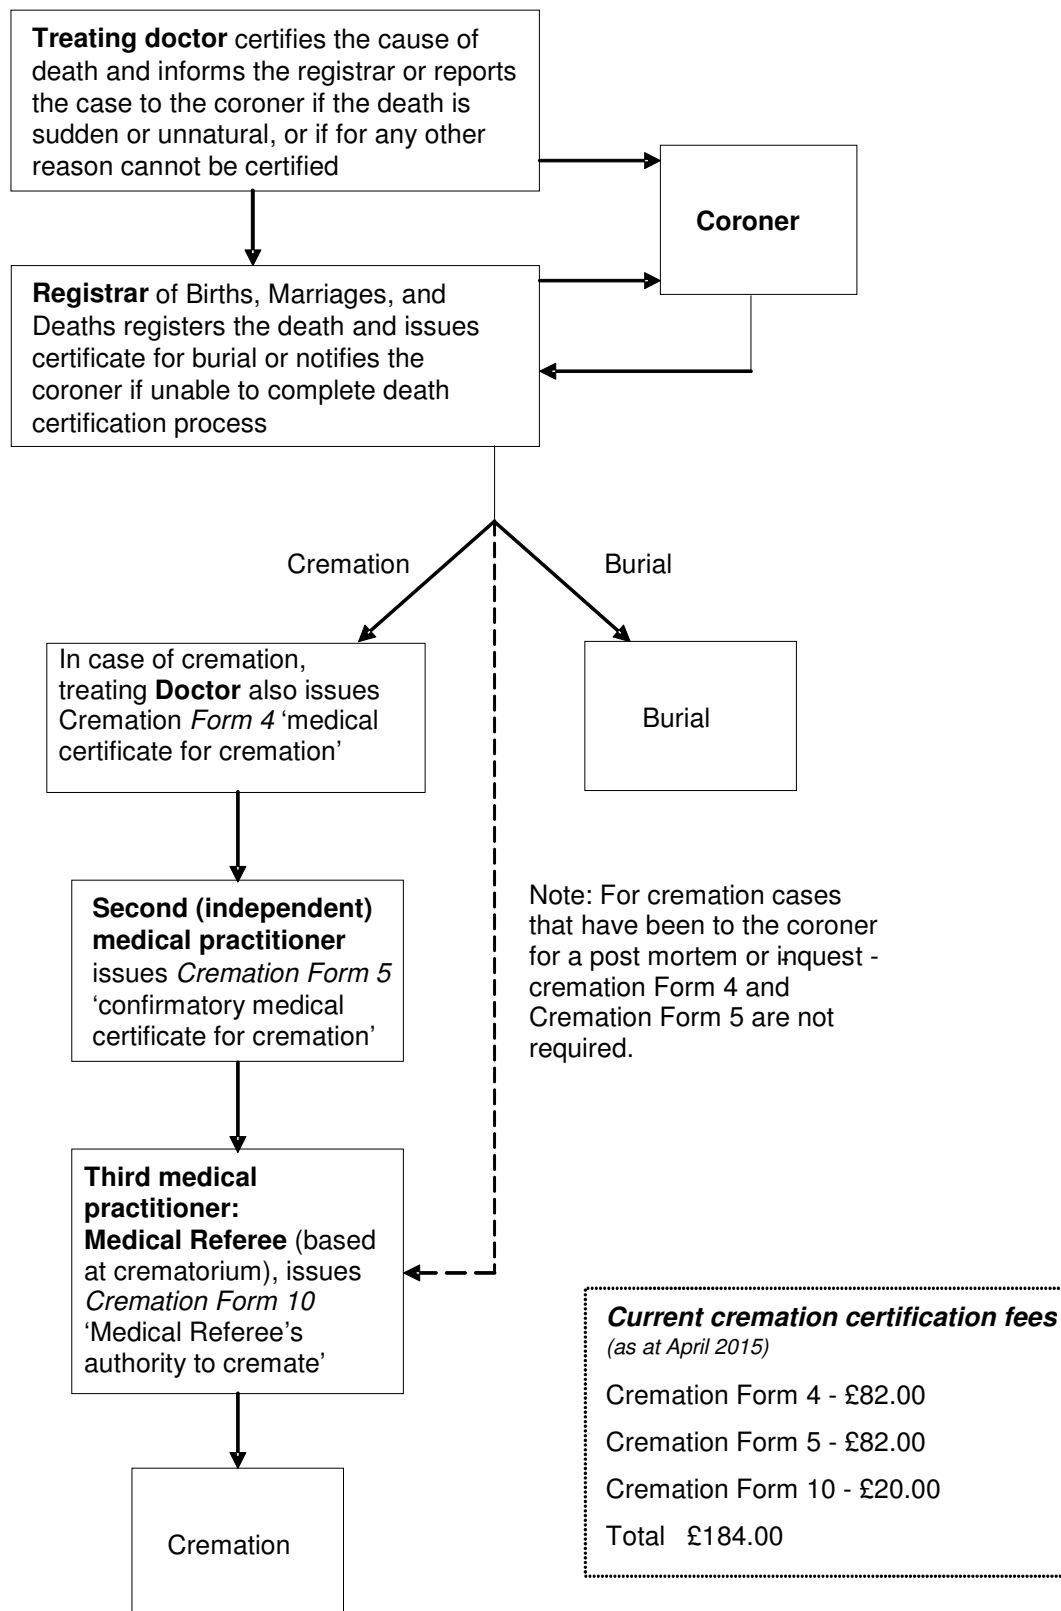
**Treating doctor** certifies the cause of death and informs the registrar or reports the case to the coroner if the death is sudden or unnatural, or if for any other reason cannot be certified

**Coroner**

**Registrar** of Births, Marriages, and Deaths registers the death and issues certificate for burial or notifies the coroner if unable to complete death certification process

Cremation

Burial

In case of cremation, treating **Doctor** also issues Cremation *Form 4* 'medical certificate for cremation'

Burial

**Second (independent) medical practitioner** issues *Cremation Form 5* 'confirmatory medical certificate for cremation'

Note: For cremation cases that have been to the coroner for a post mortem or inquest - cremation Form 4 and Cremation Form 5 are not required.

**Third medical practitioner: Medical Referee** (based at crematorium), issues *Cremation Form 10* 'Medical Referee's authority to cremate'

Cremation

***Current cremation certification fees***
*(as at April 2015)*

Cremation Form 4 - £82.00

Cremation Form 5 - £82.00

Cremation Form 10 - £20.00

Total £184.00